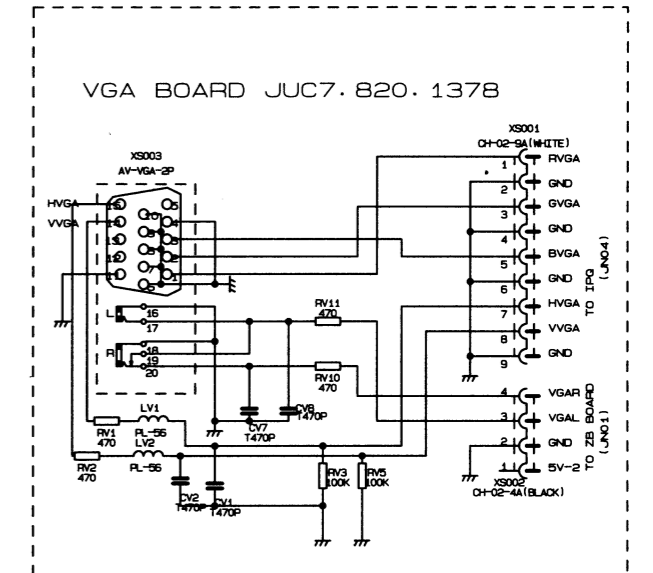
VGA BOARD JUC7. 820. 1378

XS003
AV-VGA-2P

HVGA
VVGA

15
10
5
14
9
4
13
8
3
12
7
2
11
6
1

L
16
17
R
18
19
20

XS001
CH-02-9A(WHITE)

1 RVGA
2 GND
3 GVGA
4 GND
5 BVGA
6 GND
7 HVGA
8 VVGA
9 GND

TO IPQ (JN04)

RV11
470

RV10
470

CV7
T470P

CV8
T470P

RV1
470

LV1
PL-56

LV2
PL-56

RV2
470

CV2
T470P

CV1
T470P

RV3
100K

RV5
100K

4 VGAR
3 VGAL
2 GND
1 5V-2

XS002
CH-02-4A(BLACK)

TO ZB BOARD (JN01)